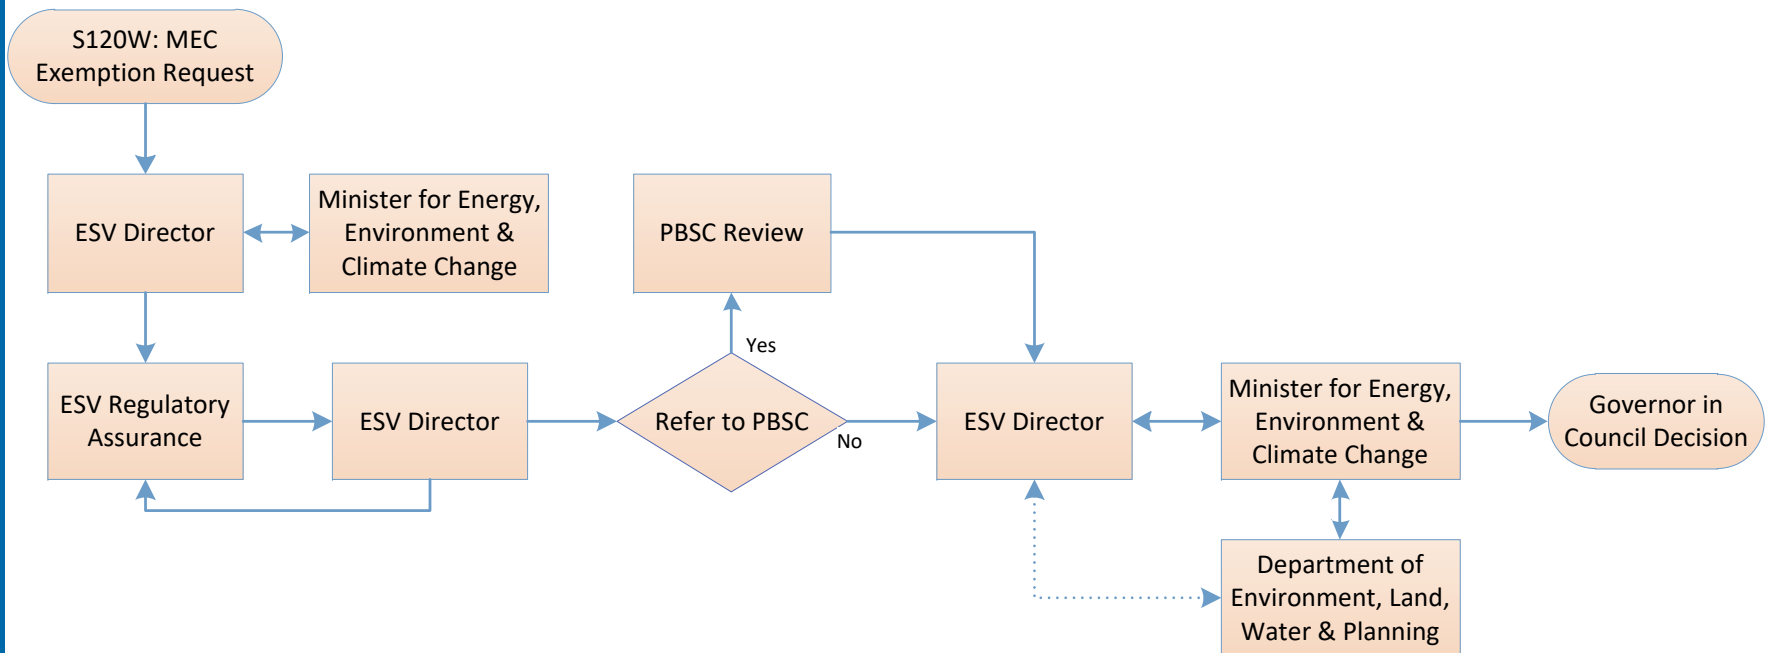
S120W: MEC Exemption Request

ESV Director

Minister for Energy, Environment & Climate Change

PBSC Review

ESV Regulatory Assurance

ESV Director

Yes

Refer to PBSC

No

ESV Director

Minister for Energy, Environment & Climate Change

Governor in Council Decision

Department of Environment, Land, Water & Planning